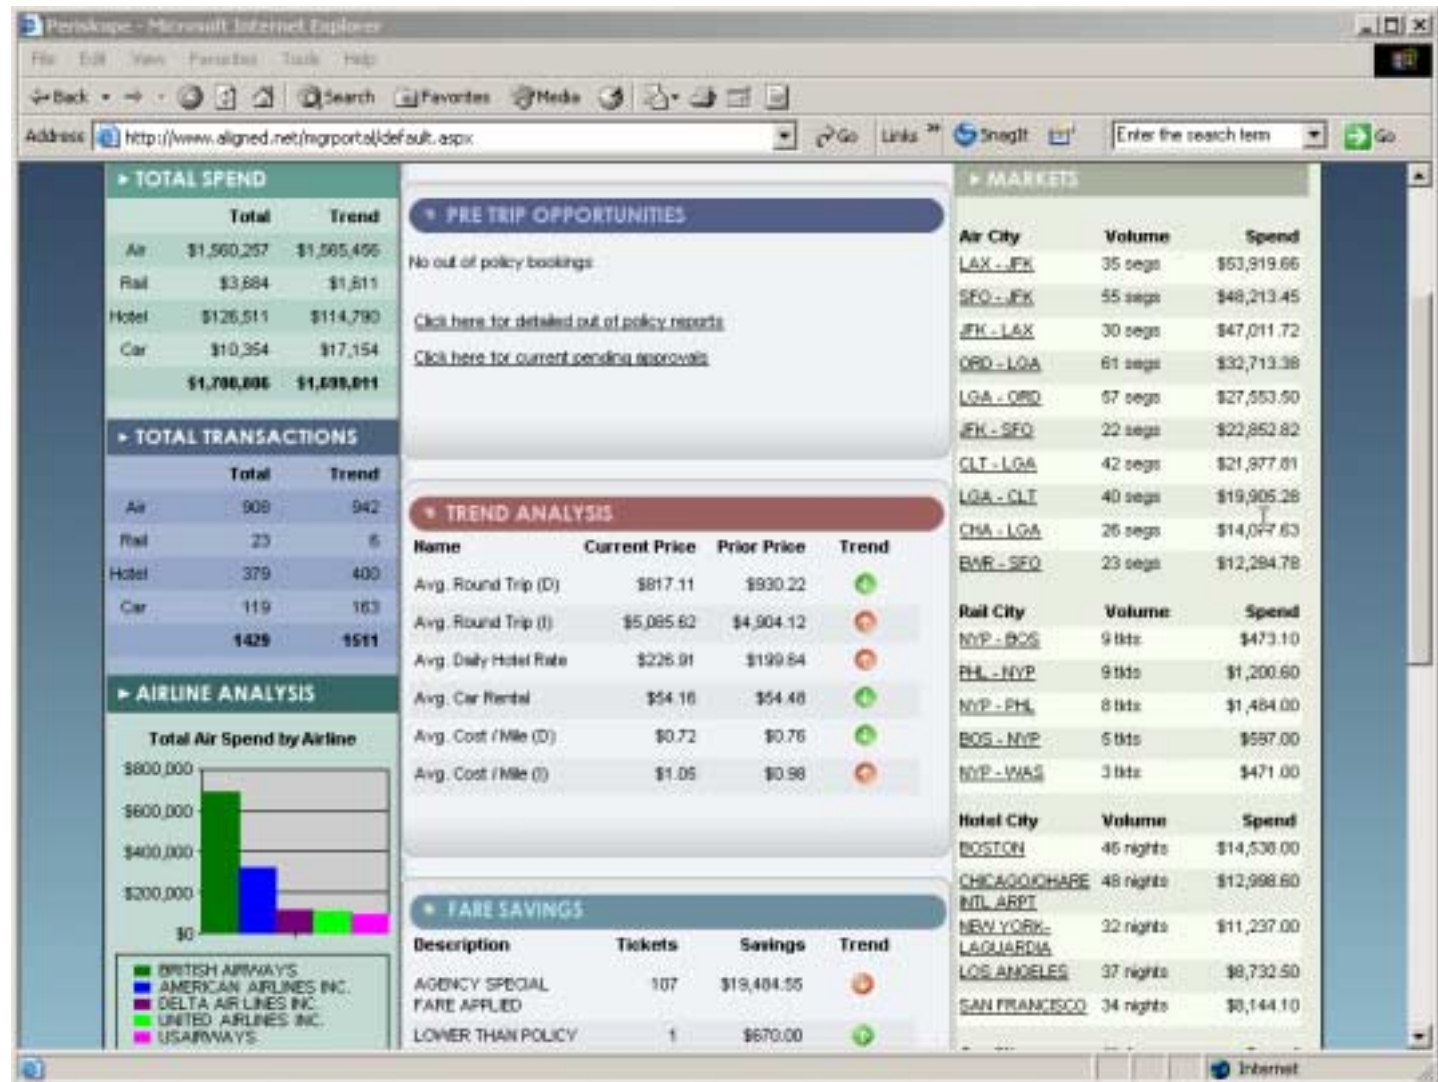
Periskope - Microsoft Internet Explorer

File Edit View Favorites Tools Help

Back Search Favorites Media

Address http://www.aligned.net/mgrportal/default.aspx Go Links SnagIt Enter the search term Go

▸ TOTAL SPEND

| | Total | Trend |
|---|---|---|
| Air | $1,560,257 | $1,565,456 |
| Rail | $3,684 | $1,611 |
| Hotel | $126,511 | $114,790 |
| Car | $10,354 | $17,154 |
| | $1,700,806 | $1,699,011 |

▸ TOTAL TRANSACTIONS

| | Total | Trend |
|---|---|---|
| Air | 908 | 942 |
| Rail | 23 | 6 |
| Hotel | 379 | 400 |
| Car | 119 | 163 |
| | 1429 | 1511 |

▸ AIRLINE ANALYSIS

Total Air Spend by Airline

$800,000
$600,000
$400,000
$200,000
$0

BRITISH AIRWAYS
AMERICAN AIRLINES INC.
DELTA AIR LINES INC.
UNITED AIRLINES INC.
USAIRWAYS

▸ PRE TRIP OPPORTUNITIES

No out of policy bookings

Click here for detailed out of policy reports

Click here for current pending approvals

▸ TREND ANALYSIS

| Name | Current Price | Prior Price | Trend |
|---|---|---|---|
| Avg. Round Trip (D) | $817.11 | $930.22 | |
| Avg. Round Trip (I) | $5,085.62 | $4,904.12 | |
| Avg. Daily Hotel Rate | $226.91 | $199.64 | |
| Avg. Car Rental | $54.16 | $54.48 | |
| Avg. Cost / Mile (D) | $0.72 | $0.76 | |
| Avg. Cost / Mile (I) | $1.05 | $0.98 | |

▸ FARE SAVINGS

| Description | Tickets | Savings | Trend |
|---|---|---|---|
| AGENCY SPECIAL FARE APPLIED | 107 | $19,484.55 | |
| LOWER THAN POLICY | 1 | $670.00 | |

▸ MARKETS

| Air City | Volume | Spend |
|---|---|---|
| LAX - JFK | 35 segs | $53,919.66 |
| SFO - JFK | 55 segs | $48,213.45 |
| JFK - LAX | 30 segs | $47,011.72 |
| ORD - LGA | 61 segs | $32,713.38 |
| LGA - ORD | 57 segs | $27,553.50 |
| JFK - SFO | 22 segs | $22,852.82 |
| CLT - LGA | 42 segs | $21,977.81 |
| LGA - CLT | 40 segs | $19,905.28 |
| CHA - LGA | 26 segs | $14,077.63 |
| EWR - SFO | 23 segs | $12,284.78 |

| Rail City | Volume | Spend |
|---|---|---|
| NYP - BOS | 9 tkts | $473.10 |
| PHL - NYP | 9 tkts | $1,200.60 |
| NYP - PHL | 8 tkts | $1,484.00 |
| BOS - NYP | 5 tkts | $597.00 |
| NYP - WAS | 3 tkts | $471.00 |

| Hotel City | Volume | Spend |
|---|---|---|
| BOSTON | 46 nights | $14,538.00 |
| CHICAGO/OHARE INTL ARPT | 48 nights | $12,998.60 |
| NEW YORK-LAGUARDIA | 32 nights | $11,237.00 |
| LOS ANGELES | 37 nights | $8,732.50 |
| SAN FRANCISCO | 34 nights | $8,144.10 |

Internet